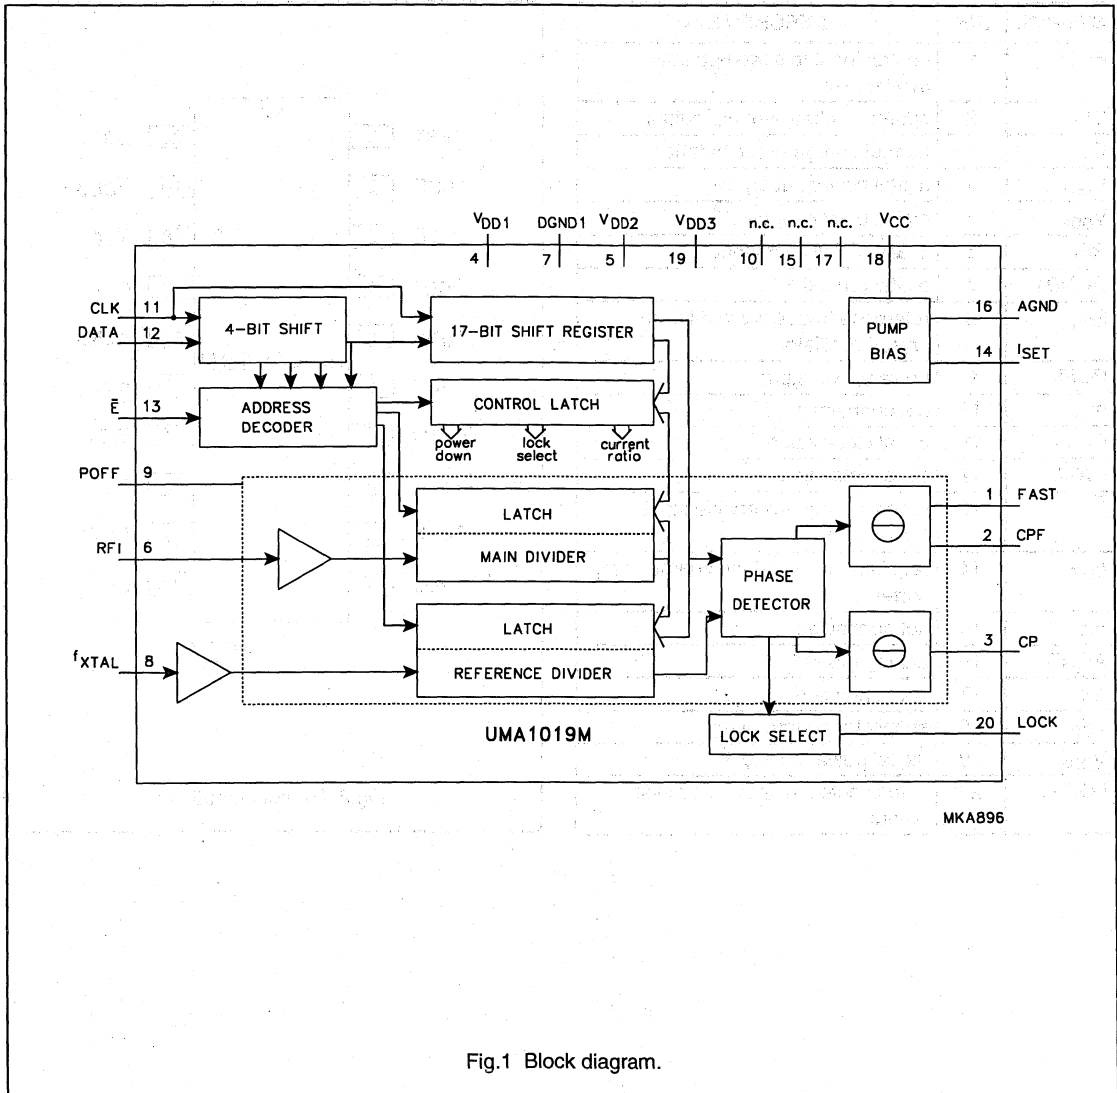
$V_{DD1}$ DGND1 $V_{DD2}$ $V_{DD3}$ n.c. n.c. n.c. $V_{CC}$

4 7 5 19 10 15 17 18

CLK 11
DATA 12
4-BIT SHIFT
17-BIT SHIFT REGISTER
PUMP BIAS
16 AGND
14 $I_{SET}$

$\bar{E}$ 13
ADDRESS DECODER
CONTROL LATCH
power down
lock select
current ratio

POFF 9
LATCH
1 FAST
RFI 6
MAIN DIVIDER
2 CPF
PHASE DETECTOR
LATCH
3 CP
$f_{XTAL}$ 8
REFERENCE DIVIDER

UMA1019M
LOCK SELECT
20 LOCK

MKA896

Fig.1 Block diagram.